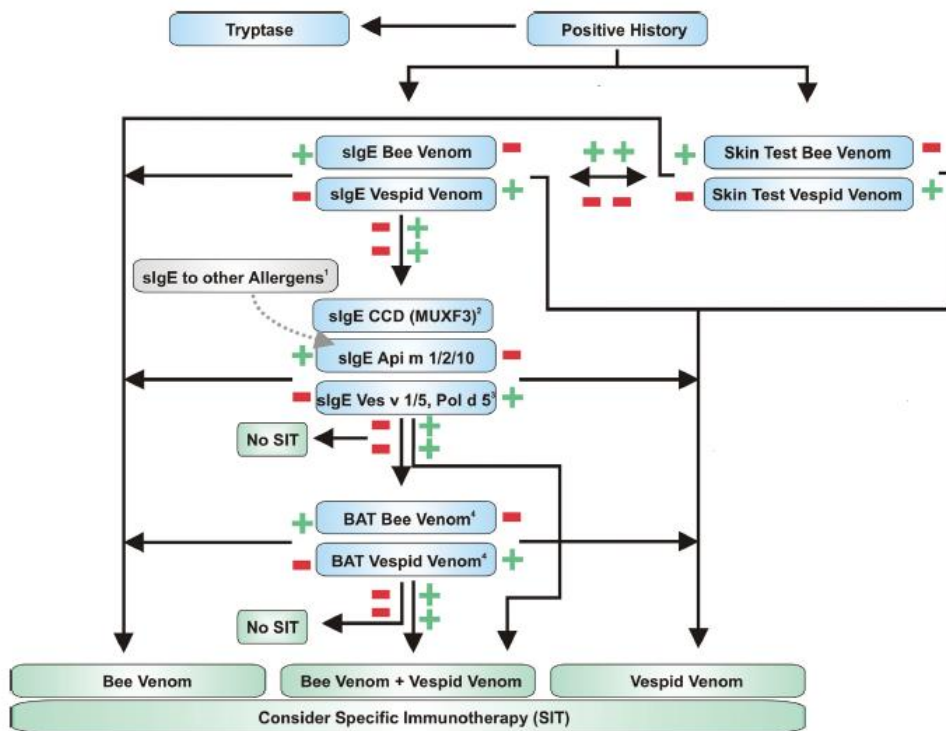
Tryptase

Positive History

+ sIgE Bee Venom −

− sIgE Vespid Venom +

+ +

− −

+ Skin Test Bee Venom −

− Skin Test Vespid Venom +

− +

− +

sIgE to other Allergens$^1$

sIgE CCD (MUXF3)$^2$

+ sIgE Api m 1/2/10 −

− sIgE Ves v 1/5, Pol d 5$^3$ +

No SIT

− +

− +

+ BAT Bee Venom$^4$ −

− BAT Vespid Venom$^4$ +

No SIT

− +

− +

Bee Venom

Bee Venom + Vespid Venom

Vespid Venom

Consider Specific Immunotherapy (SIT)